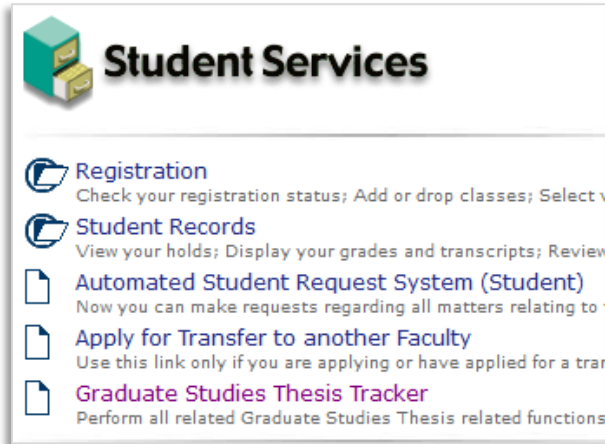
Student Services

Registration
Check your registration status; Add or drop classes; Select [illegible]

Student Records
View your holds; Display your grades and transcripts; Review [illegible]

Automated Student Request System (Student)
Now you can make requests regarding all matters relating to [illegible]

Apply for Transfer to another Faculty
Use this link only if you are applying or have applied for a tra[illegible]

Graduate Studies Thesis Tracker
Perform all related Graduate Studies Thesis related functions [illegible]